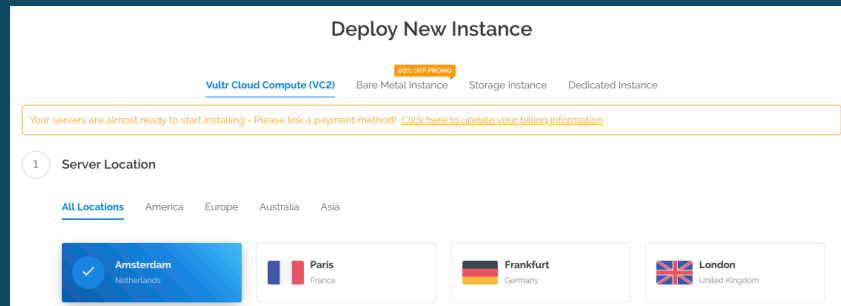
Deploy New Instance

60% OFF PROMO

Vultr Cloud Compute (VC2) Bare Metal Instance Storage Instance Dedicated Instance

Your servers are almost ready to start installing - Please link a payment method! Click here to update your billing information

1 Server Location

All Locations America Europe Australia Asia

Amsterdam
Netherlands

Paris
France

Frankfurt
Germany

London
United Kingdom